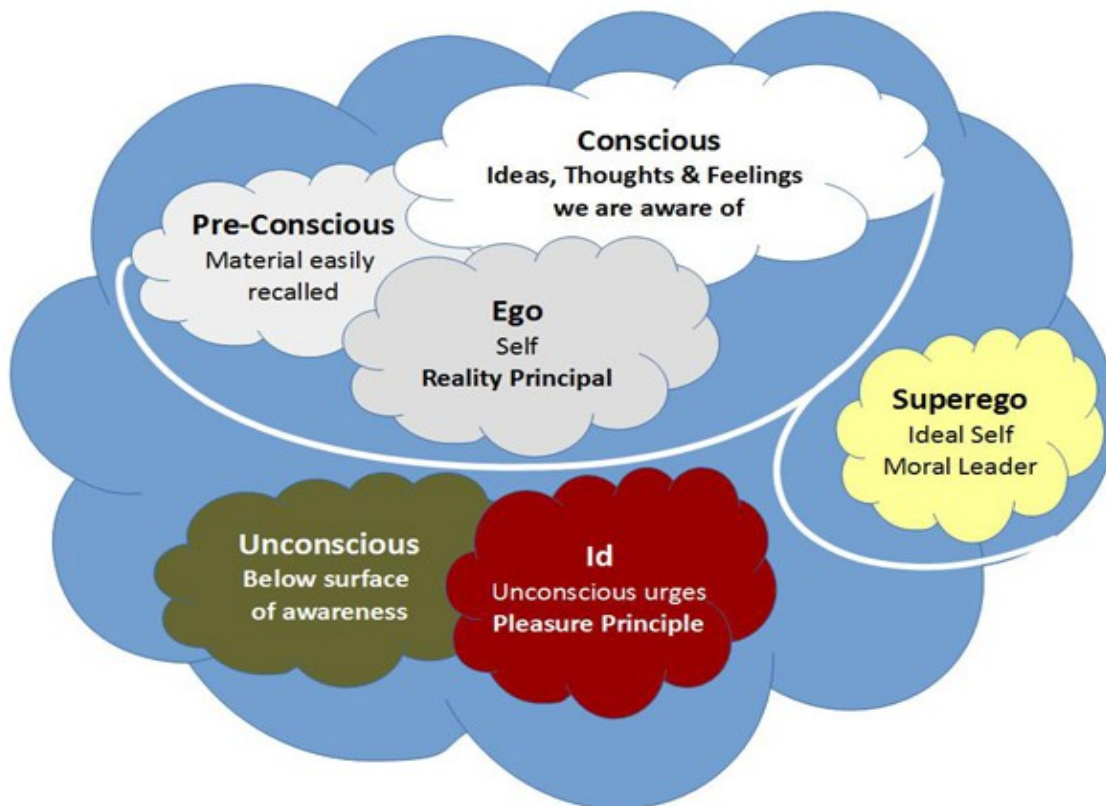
Conscious
Ideas, Thoughts & Feelings we are aware of

Pre-Conscious
Material easily recalled

Ego
Self
Reality Principal

Superego
Ideal Self
Moral Leader

Unconscious
Below surface of awareness

Id
Unconscious urges
Pleasure Principle